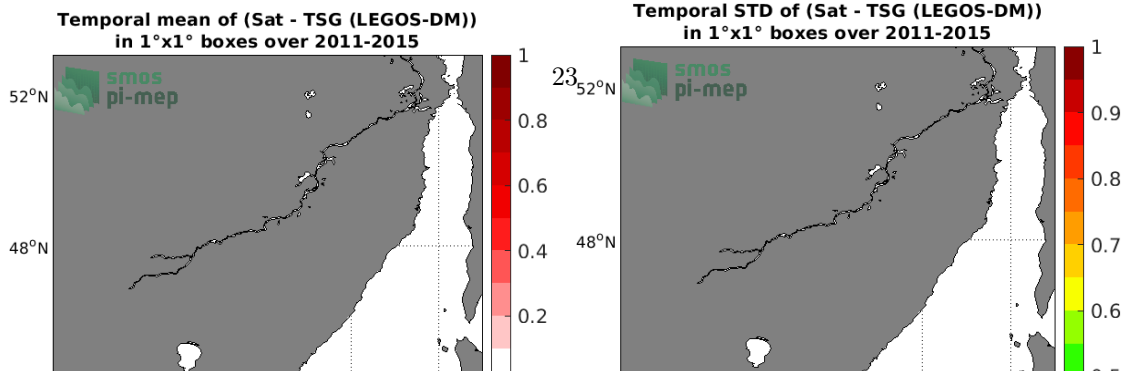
Temporal mean of (Sat - TSG (LEGOS-DM))
in 1°x1° boxes over 2011-2015

smos
pi-mep

52°N

48°N

1
0.8
0.6
0.4
0.2

Temporal STD of (Sat - TSG (LEGOS-DM))
in 1°x1° boxes over 2011-2015

23

smos
pi-mep

52°N

48°N

1
0.9
0.8
0.7
0.6